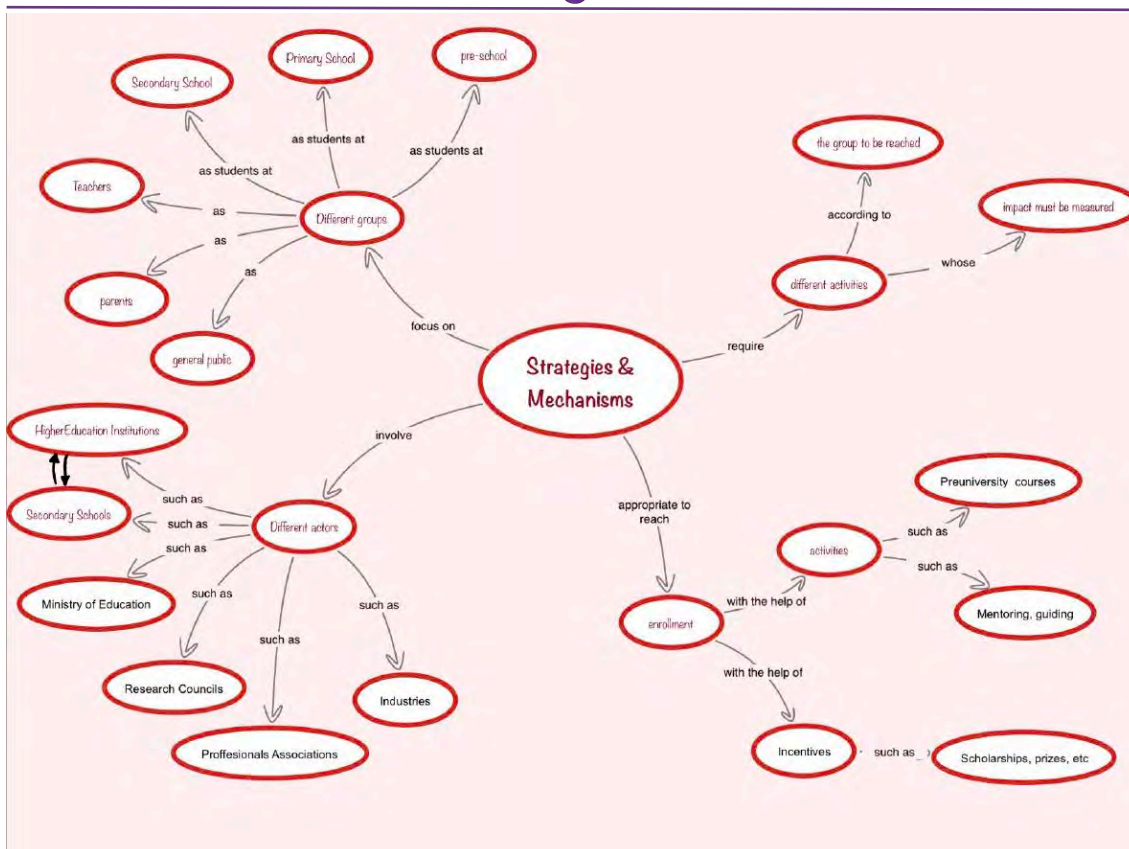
Strategies & Mechanisms

focus on

Different groups

as students at

Secondary School

as students at

Primary School

as students at

pre-school

as

Teachers

as

parents

as

general public

require

different activities

according to

the group to be reached

whose

impact must be measured

involve

Different actors

such as

HigherEducation Institutions

such as

Secondary Schools

such as

Ministry of Education

such as

Research Councils

such as

Proffesionals Associations

such as

Industries

appropriate to reach

enrollment

with the help of

activities

such as

Preuniversity courses

such as

Mentoring, guiding

with the help of

Incentives

such as

Scholarships, prizes, etc